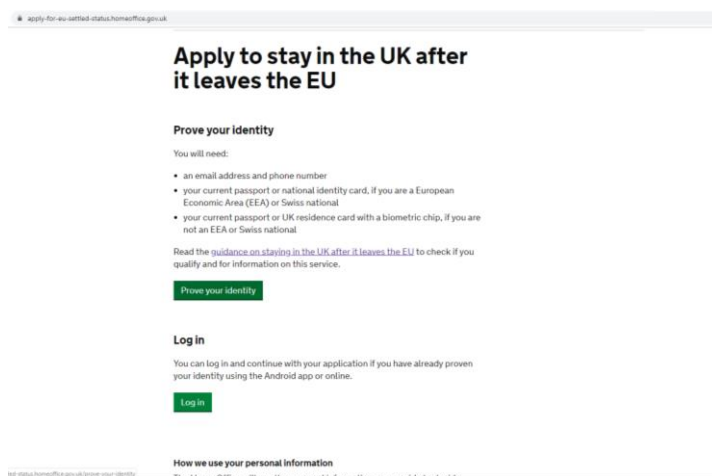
apply-for-eu-settled-status.homeoffice.gov.uk

# Apply to stay in the UK after it leaves the EU

## Prove your identity

You will need:

- an email address and phone number
- your current passport or national identity card, if you are a European Economic Area (EEA) or Swiss national
- your current passport or UK residence card with a biometric chip, if you are not an EEA or Swiss national

Read the guidance on staying in the UK after it leaves the EU to check if you qualify and for information on this service.

Prove your identity

## Log in

You can log in and continue with your application if you have already proven your identity using the Android app or online.

Log in

## How we use your personal information

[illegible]

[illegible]-status.homeoffice.gov.uk/prove-your-identity